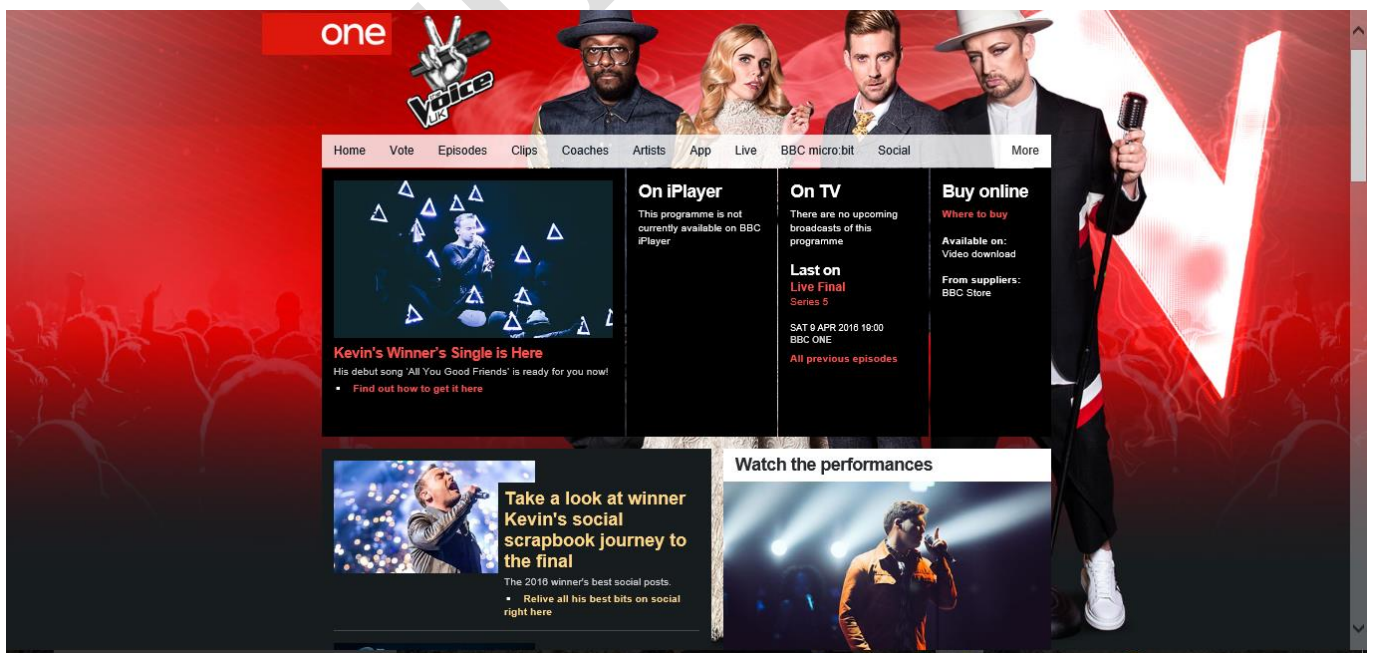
one

the Voice UK

Home Vote Episodes Clips Coaches Artists App Live BBC micro:bit Social More

Kevin's Winner's Single is Here

His debut song 'All You Good Friends' is ready for you now!

- Find out how to get it here

On iPlayer

This programme is not currently available on BBC iPlayer

On TV

There are no upcoming broadcasts of this programme

Last on

Live Final

Series 5

SAT 9 APR 2016 19:00

BBC ONE

All previous episodes

Buy online

Where to buy

Available on:

Video download

From suppliers:

BBC Store

Take a look at winner Kevin's social scrapbook journey to the final

The 2016 winner's best social posts.

- Relive all his best bits on social right here

Watch the performances